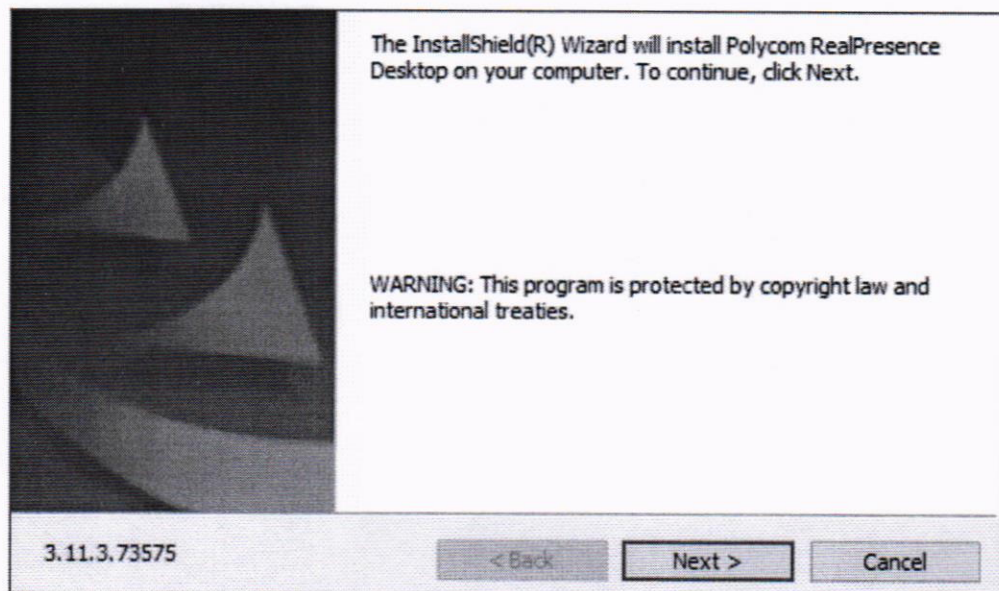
The InstallShield(R) Wizard will install Polycom RealPresence Desktop on your computer. To continue, click Next.

WARNING: This program is protected by copyright law and international treaties.

3.11.3.73575

< Back

Next >

Cancel